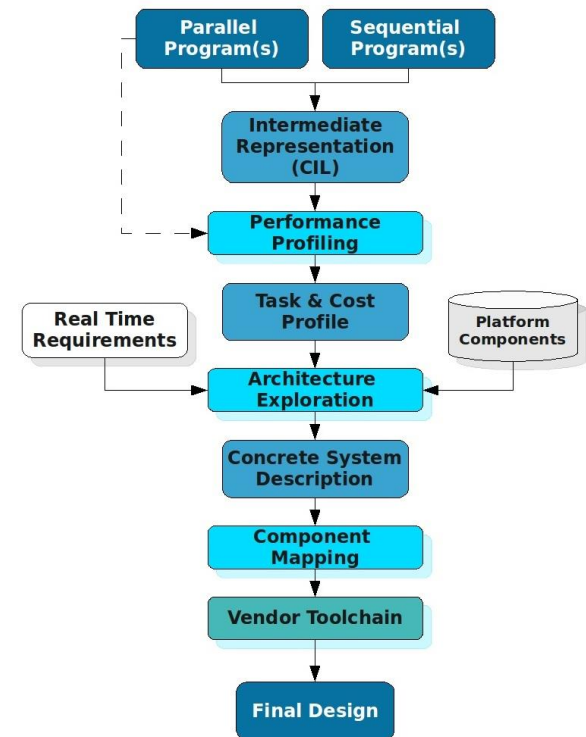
Parallel Program(s)

Sequential Program(s)

Intermediate Representation (CIL)

Performance Profiling

Task & Cost Profile

Real Time Requirements

Platform Components

Architecture Exploration

Concrete System Description

Component Mapping

Vendor Toolchain

Final Design